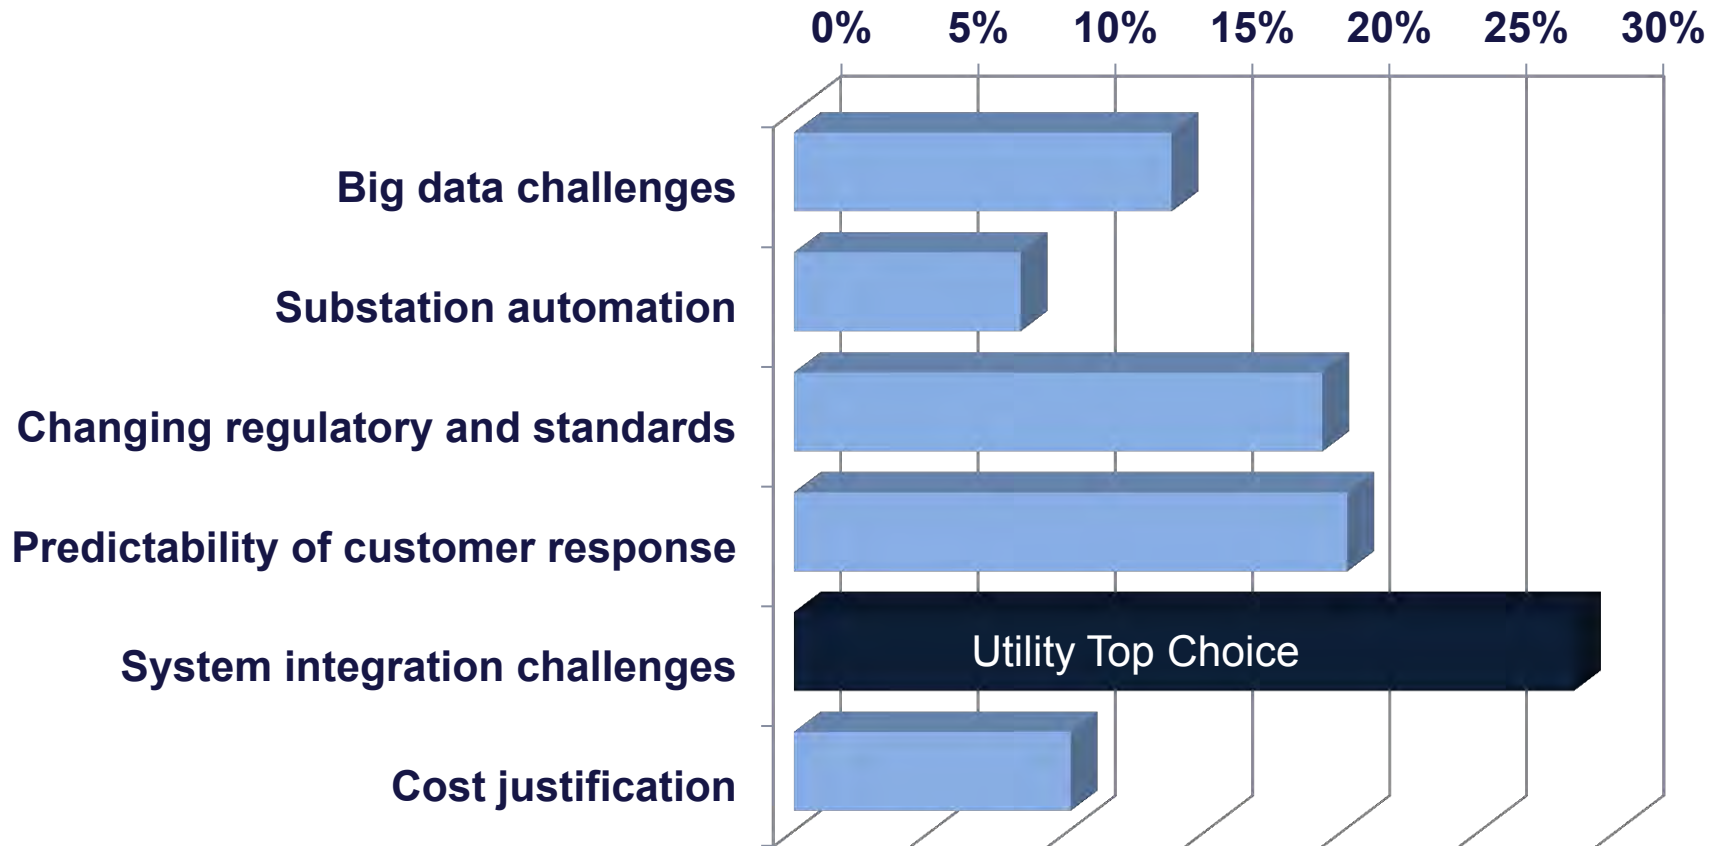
0% 5% 10% 15% 20% 25% 30%

Big data challenges

Substation automation

Changing regulatory and standards

Predictability of customer response

System integration challenges

Utility Top Choice

Cost justification